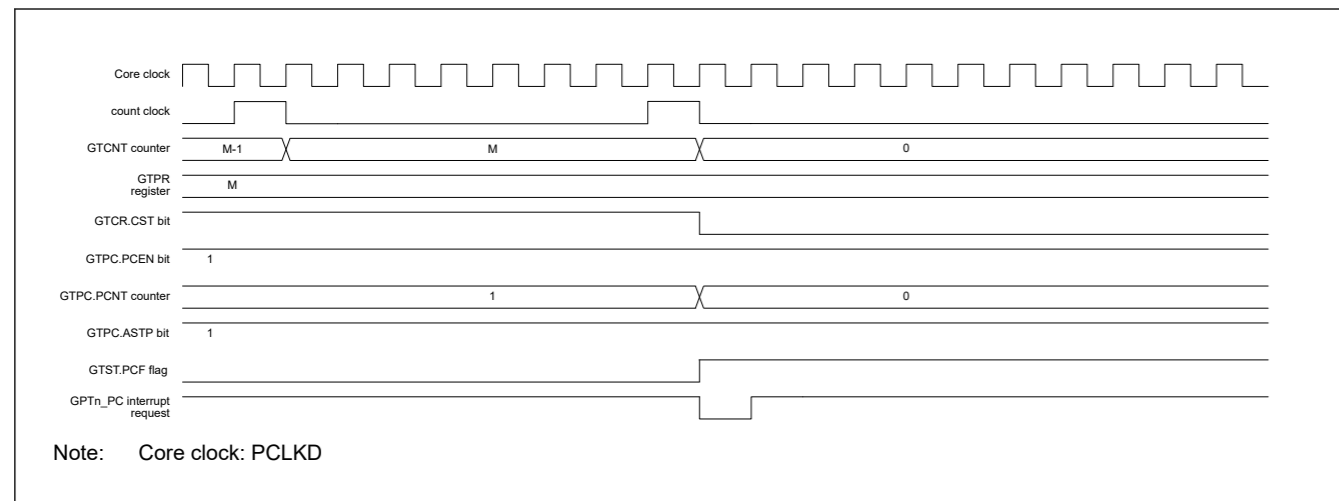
Core clock

count clock

GTCNT counter
M-1
M
0

GTPR register
M

GTCR.CST bit

GTPC.PCEN bit
1

GTPC.PCNT counter
1
0

GTPC.ASTP bit
1

GTST.PCF flag

GPTn_PC interrupt request

Note: Core clock: PCLKD